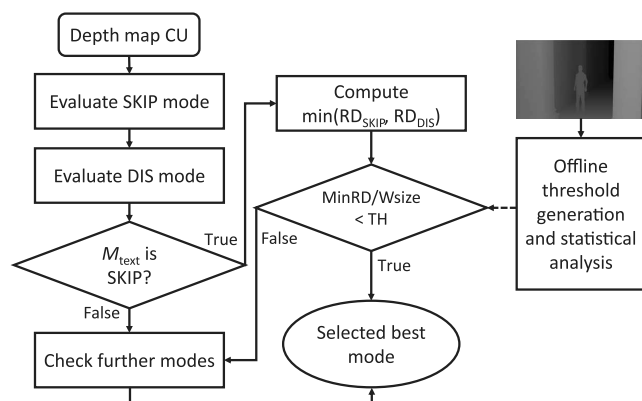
Depth map CU

Evaluate SKIP mode

Evaluate DIS mode

$M_{\text{text}}$ is SKIP?

True

False

Check further modes

Compute $\min(RD_{SKIP}, RD_{DIS})$

MinRD/Wsize < TH

False

True

Selected best mode

Offline threshold generation and statistical analysis